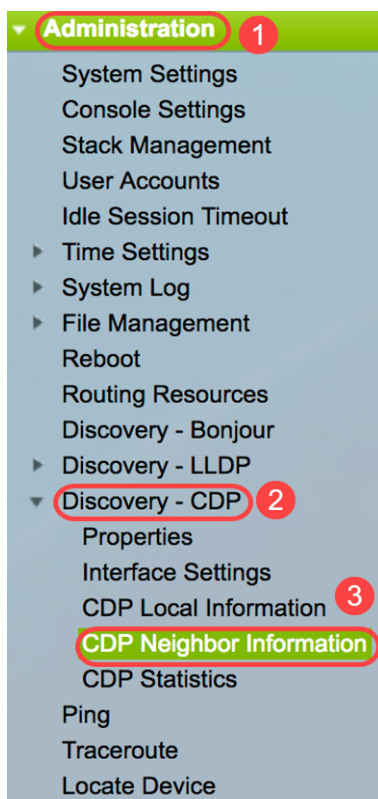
Administration 1
System Settings
Console Settings
Stack Management
User Accounts
Idle Session Timeout
Time Settings
System Log
File Management
Reboot
Routing Resources
Discovery - Bonjour
Discovery - LLDP
Discovery - CDP 2
Properties
Interface Settings
CDP Local Information 3
CDP Neighbor Information
CDP Statistics
Ping
Traceroute
Locate Device